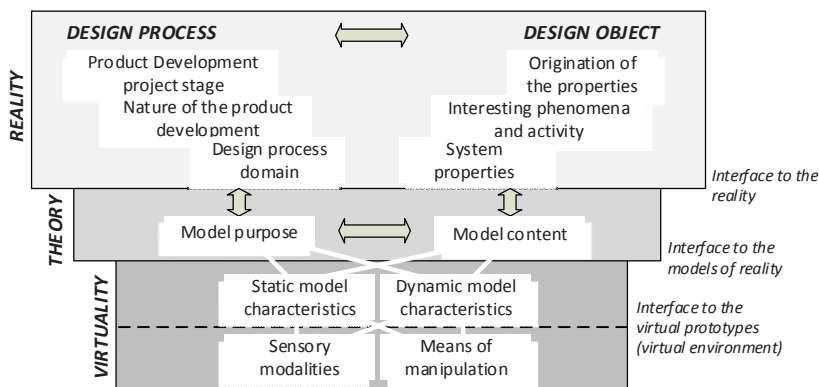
REALITY

DESIGN PROCESS

DESIGN OBJECT

Product Development project stage

Origination of the properties

Nature of the product development

Interesting phenomena and activity

Design process domain

System properties

Interface to the reality

THEORY

Model purpose

Model content

Interface to the models of reality

VIRTUALITY

Static model characteristics

Dynamic model characteristics

Interface to the virtual prototypes (virtual environment)

Sensory modalities

Means of manipulation